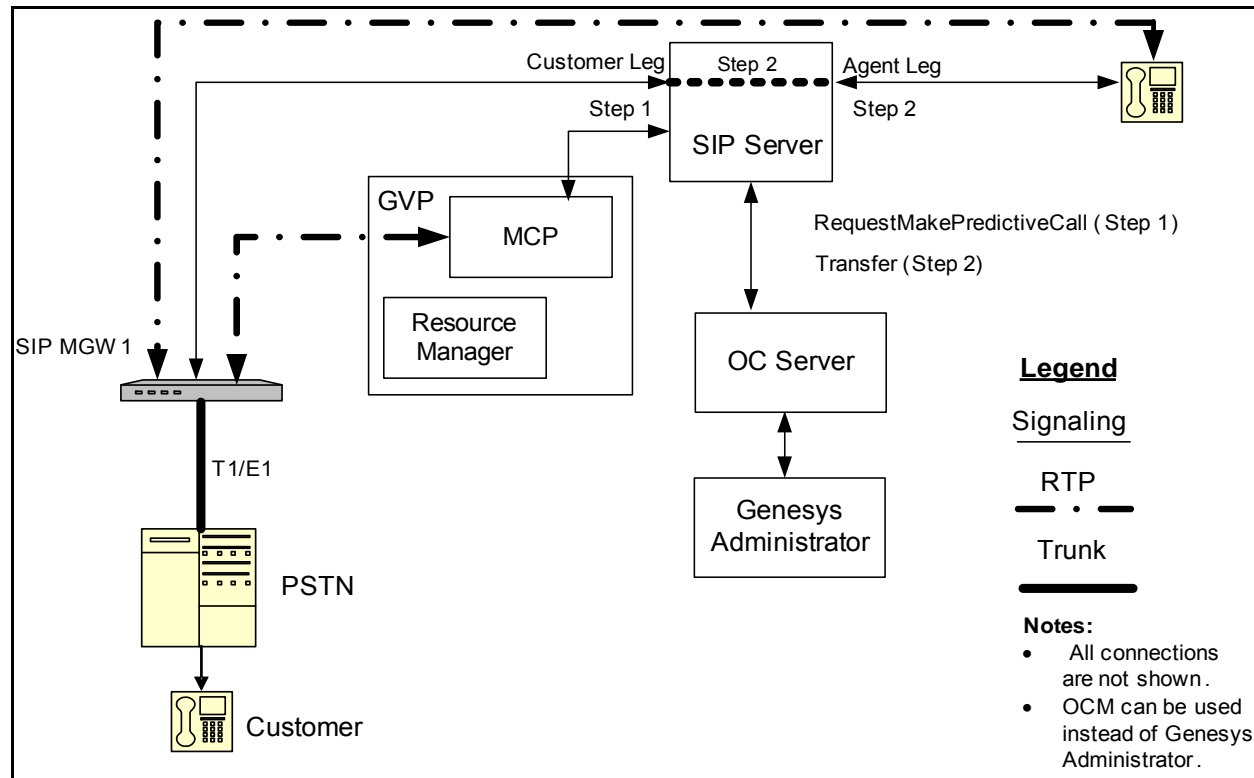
Customer Leg
Step 2
Agent Leg
Step 2
Step 1
SIP Server
GVP
MCP
Resource Manager
RequestMakePredictiveCall ( Step 1)
Transfer (Step 2)
SIP MGW 1
OC Server
Legend
Signaling
RTP
Trunk
T1/E1
Genesys Administrator
PSTN
Notes:
- All connections are not shown.
- OCM can be used instead of Genesys Administrator.
Customer